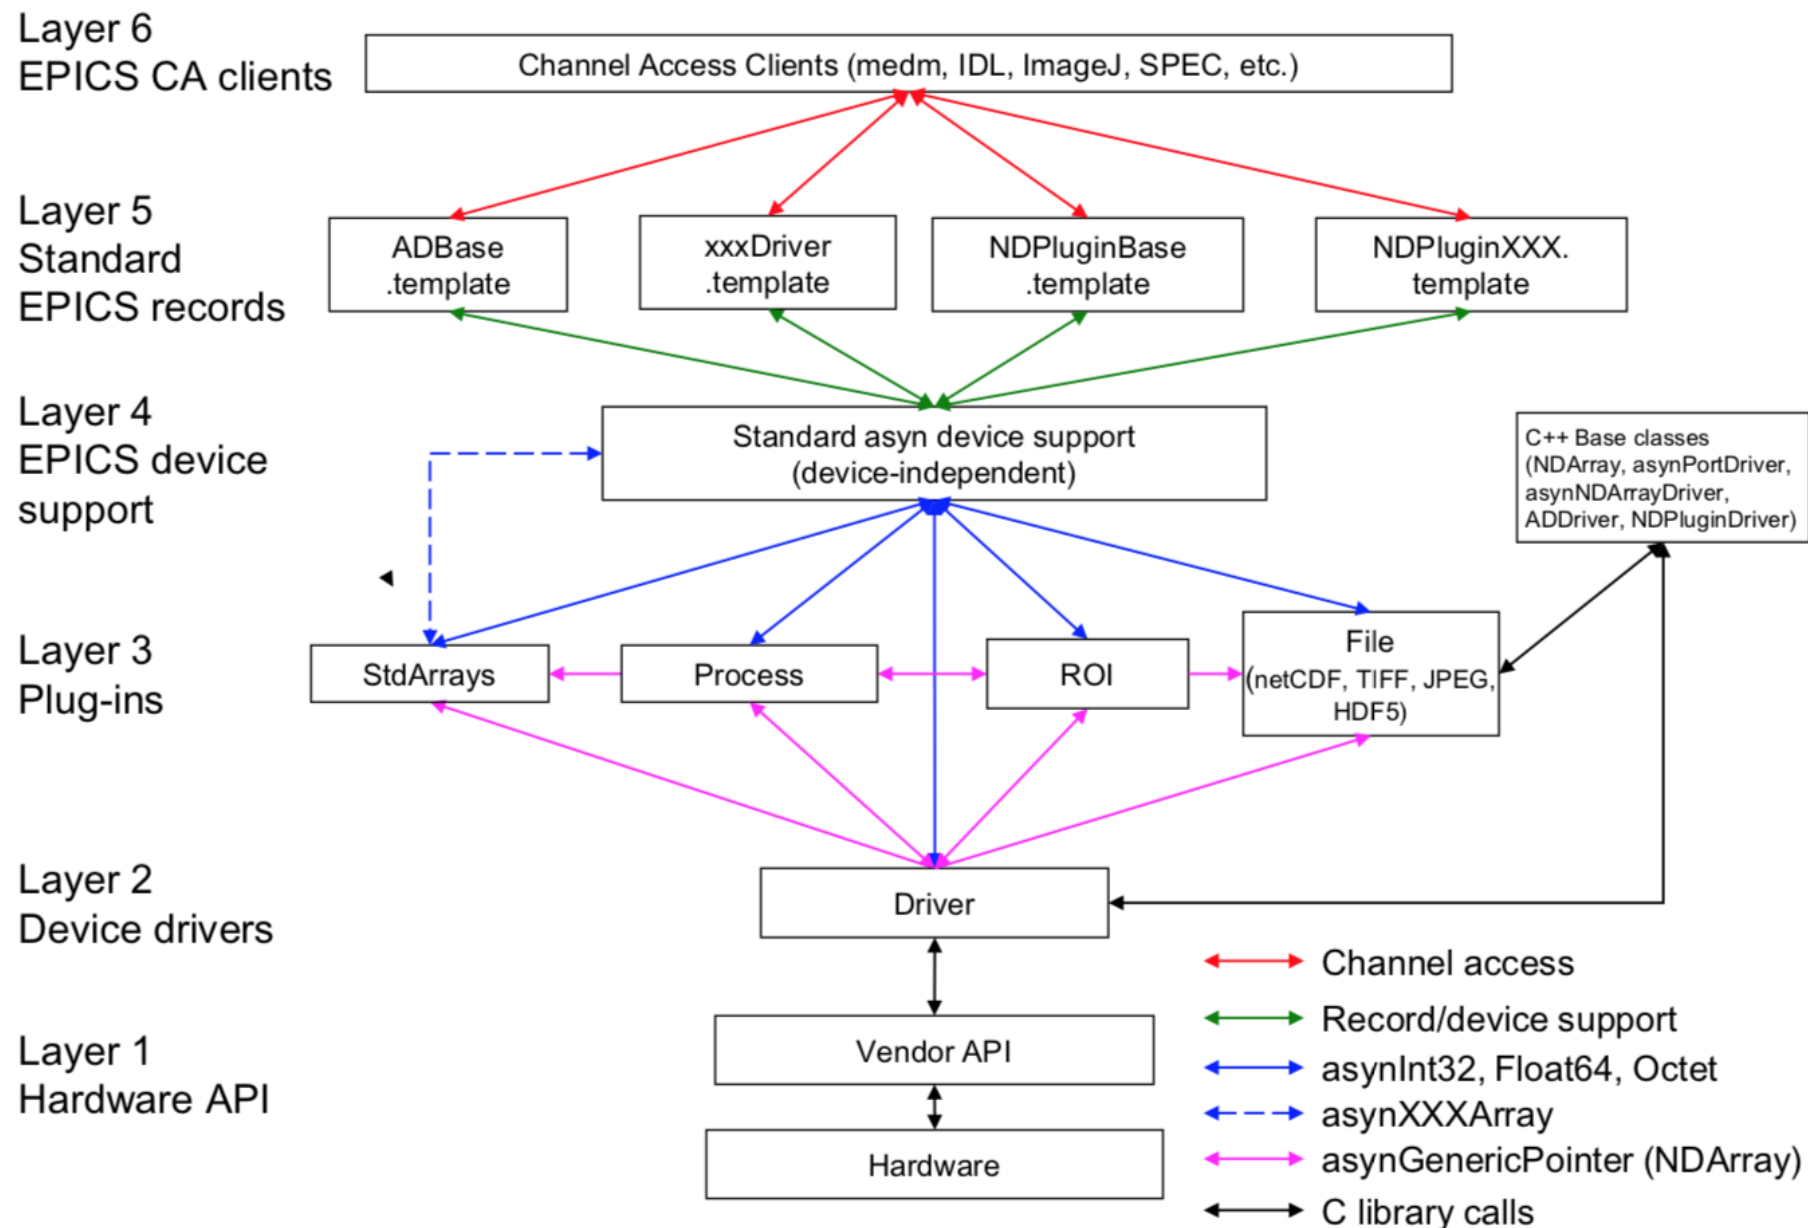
Layer 6
EPICS CA clients

Channel Access Clients (medm, IDL, ImageJ, SPEC, etc.)

Layer 5
Standard
EPICS records

ADBase .template

xxxDriver .template

NDPluginBase .template

NDPluginXXX. template

Layer 4
EPICS device support

Standard asyn device support (device-independent)

C++ Base classes (NDArray, asynPortDriver, asynNDArrayDriver, ADDriver, NDPluginDriver)

Layer 3
Plug-ins

StdArrays

Process

ROI

File (netCDF, TIFF, JPEG, HDF5)

Layer 2
Device drivers

Driver

Layer 1
Hardware API

Vendor API

Hardware

Channel access

Record/device support

asynInt32, Float64, Octet

asynXXXArray

asynGenericPointer (NDArray)

C library calls